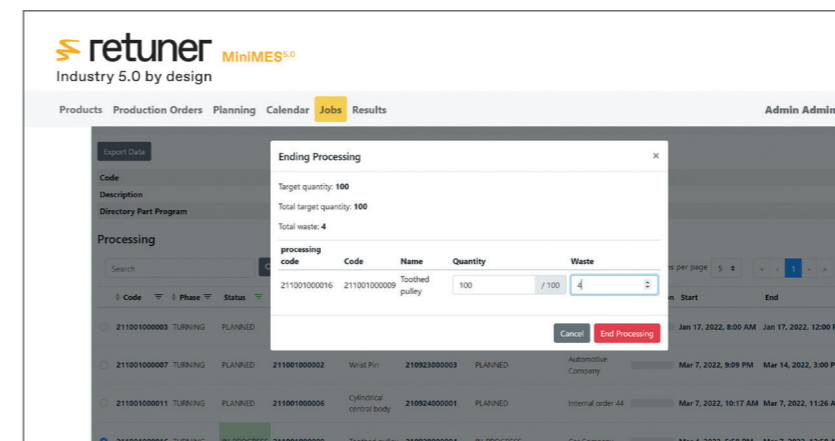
retuner MiniMES$^{5.0}$
Industry 5.0 by design

Products Production Orders Planning Calendar Jobs Results Admin Admin

Export Data

Code
Description
Directory Part Program

Processing

Search

Code Phase Status

211001000003 TURNING PLANNED
211001000007 TURNING PLANNED 211001000002 Wrist Pin 210923000003 PLANNED Automotive Company Mar 7, 2022, 9:09 PM Mar 14, 2022, 3:00 P
211001000011 TURNING PLANNED 211001000006 Cylindrical central body 210924000001 PLANNED Internal order 44 Mar 7, 2022, 10:17 AM Mar 7, 2022, 11:26 A

s per page 5
Start End
Jan 17, 2022, 8:00 AM Jan 17, 2022, 12:00 P

Ending Processing ×

Target quantity: 100
Total target quantity: 100
Total waste: 4

| processing code | Code | Name | Quantity | | Waste |
|---|---|---|---|---|---|
| 211001000016 | 211001000009 | Toothed pulley | 100 | / 100 | 4 |

Cancel End Processing